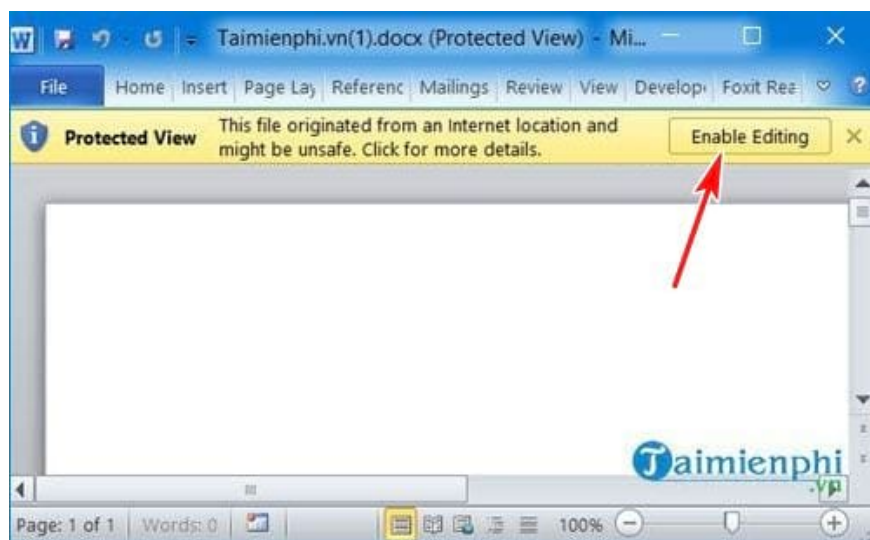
Taimienphi.vn(1).docx (Protected View) - Mi...

File Home Insert Page Lay Referenc Mailings Review View Develop Foxit Rea

Protected View This file originated from an Internet location and might be unsafe. Click for more details.

Enable Editing

Taimienphi .vn

Page: 1 of 1 Words: 0 100%